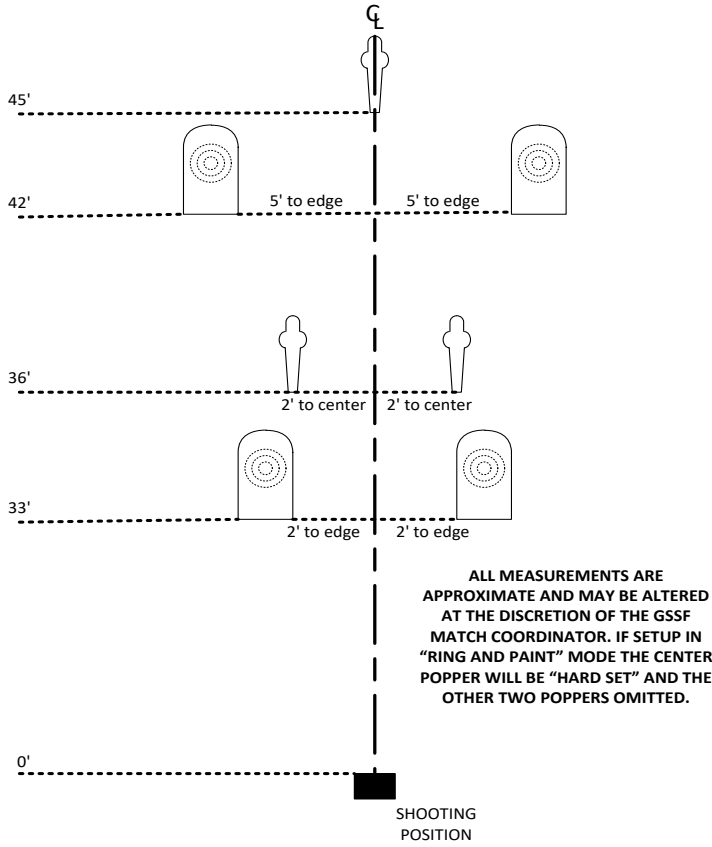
CL

45'

42'

5' to edge

5' to edge

36'

2' to center

2' to center

33'

2' to edge

2' to edge

ALL MEASUREMENTS ARE APPROXIMATE AND MAY BE ALTERED AT THE DISCRETION OF THE GSSF MATCH COORDINATOR. IF SETUP IN "RING AND PAINT" MODE THE CENTER POPPER WILL BE "HARD SET" AND THE OTHER TWO POPPERS OMITTED.

0'

SHOOTING POSITION